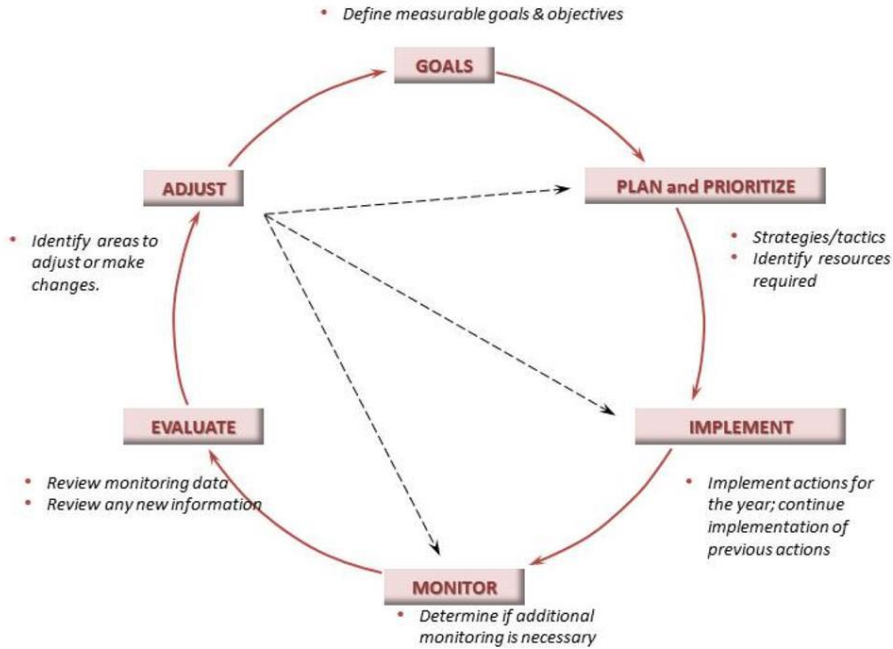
- Define measurable goals & objectives

GOALS

PLAN and PRIORITIZE

- Strategies/tactics
- Identify resources required

IMPLEMENT

- Implement actions for the year; continue implementation of previous actions

MONITOR

- Determine if additional monitoring is necessary

EVALUATE

- Review monitoring data
- Review any new information

ADJUST

- Identify areas to adjust or make changes.